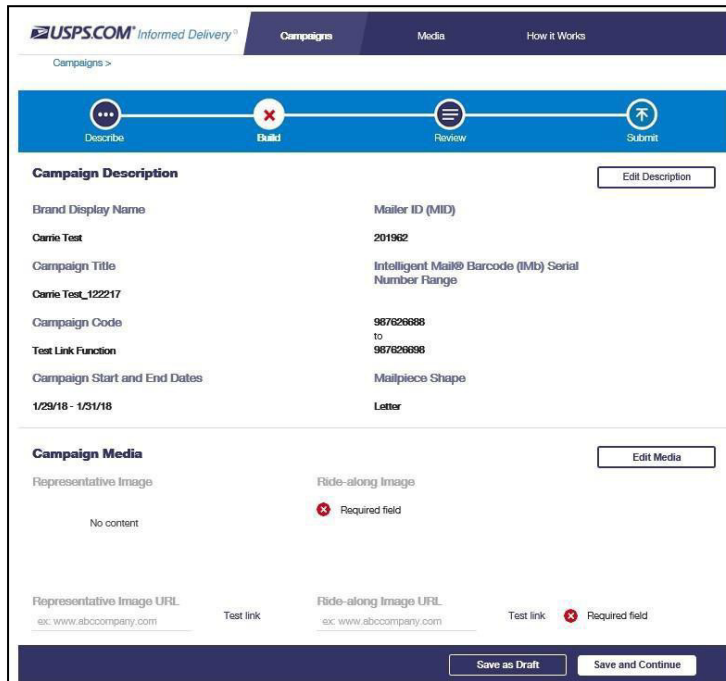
USPS.COM® Informed Delivery®

Campaigns | Media | How it Works

Campaigns >

Describe | Build | Review | Submit

Campaign Description

Edit Description

Brand Display Name

Carrie Test

Mailer ID (MID)

201962

Campaign Title

Carrie Test_122217

Intelligent Mail® Barcode (IMb) Serial Number Range

987626688
to
987626698

Campaign Code

Test Link Function

Campaign Start and End Dates

1/29/18 - 1/31/18

Mailpiece Shape

Letter

Campaign Media

Edit Media

Representative Image

No content

Ride-along Image

Required field

Representative Image URL

ex: www.abccompany.com

Test link

Ride-along Image URL

ex: www.abccompany.com

Test link

Required field

Save as Draft

Save and Continue